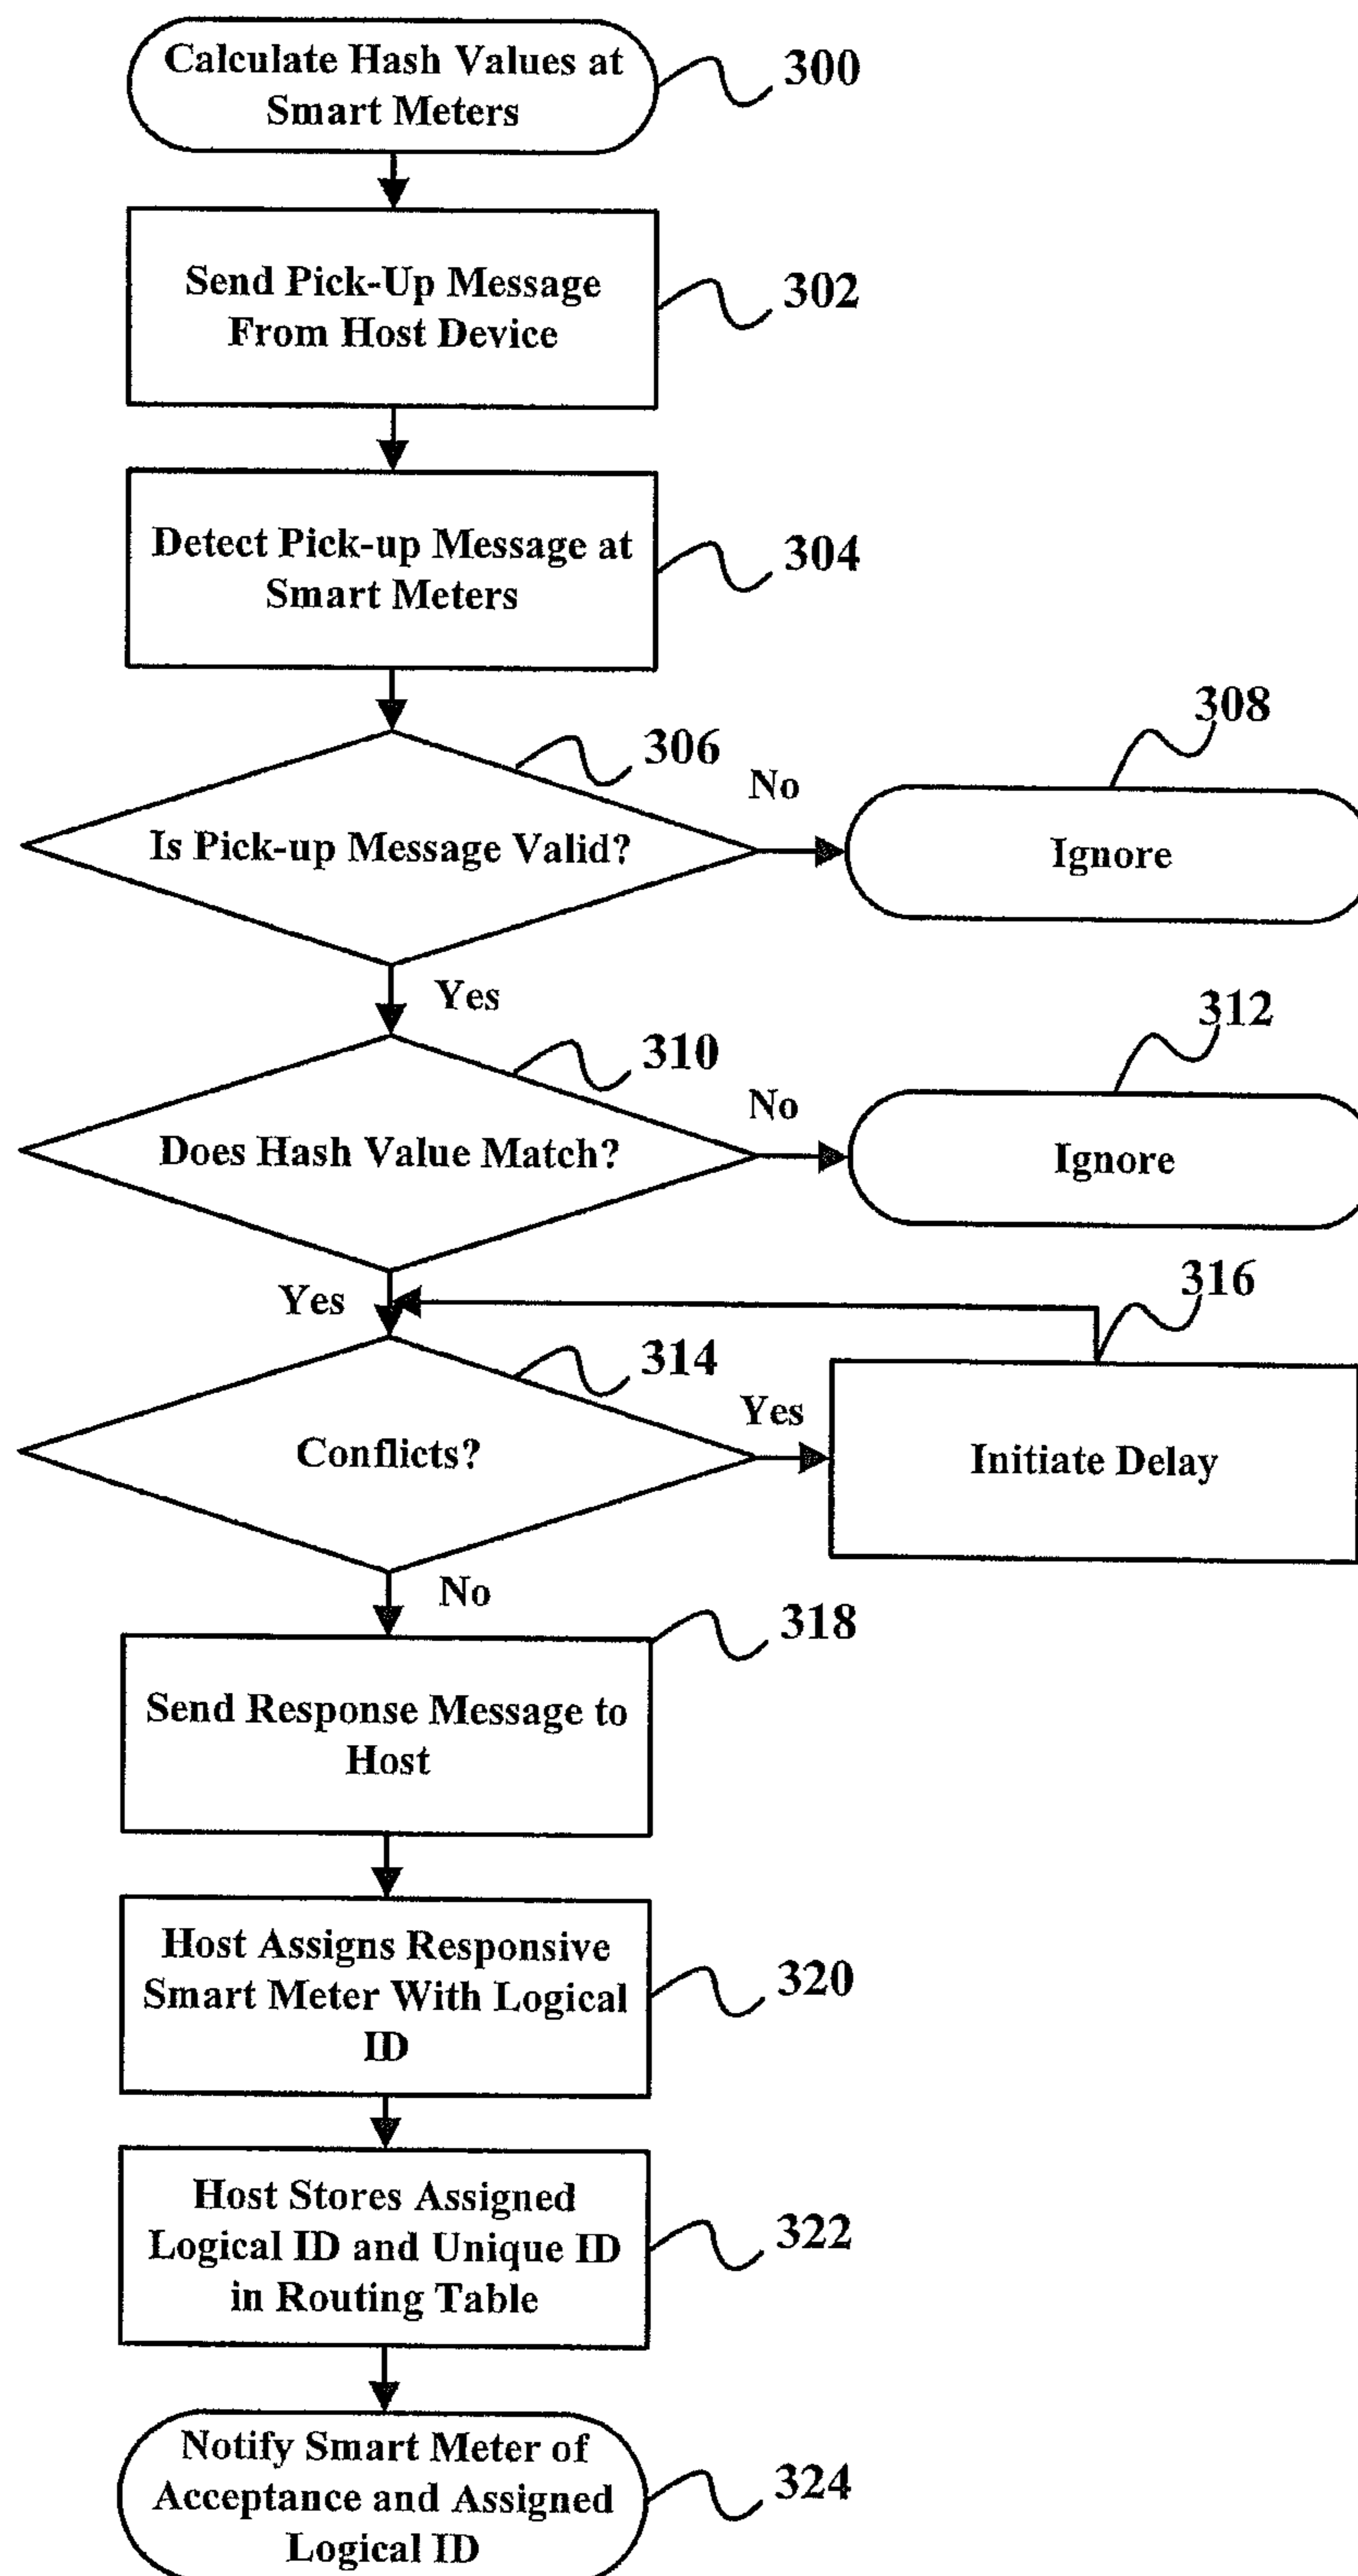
Calculate Hash Values at Smart Meters

300

Send Pick-Up Message From Host Device

302

Detect Pick-up Message at Smart Meters

304

308

306

No

Is Pick-up Message Valid?

Ignore

Yes

312

310

No

Does Hash Value Match?

Ignore

Yes

316

314

Yes

Conflicts?

Initiate Delay

No

318

Send Response Message to Host

Host Assigns Responsive Smart Meter With Logical ID

320

Host Stores Assigned Logical ID and Unique ID in Routing Table

322

Notify Smart Meter of Acceptance and Assigned Logical ID

324